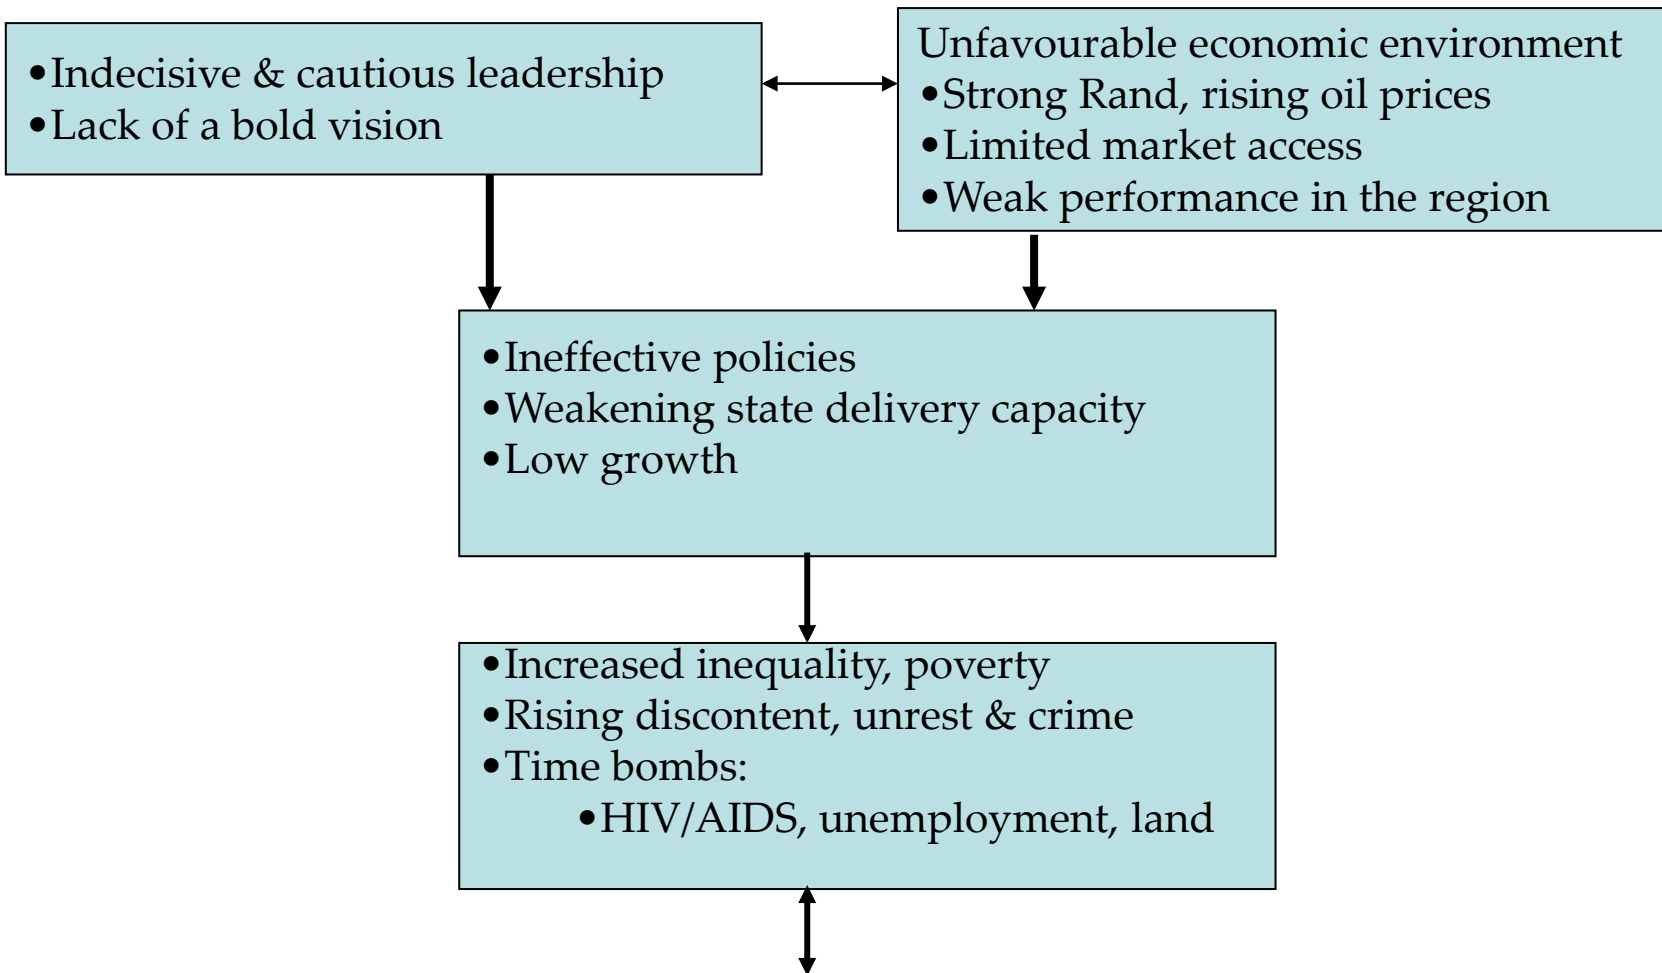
•Indecisive & cautious leadership
•Lack of a bold vision

Unfavourable economic environment
•Strong Rand, rising oil prices
•Limited market access
•Weak performance in the region

•Ineffective policies
•Weakening state delivery capacity
•Low growth

•Increased inequality, poverty
•Rising discontent, unrest & crime
•Time bombs:
•HIV/AIDS, unemployment, land